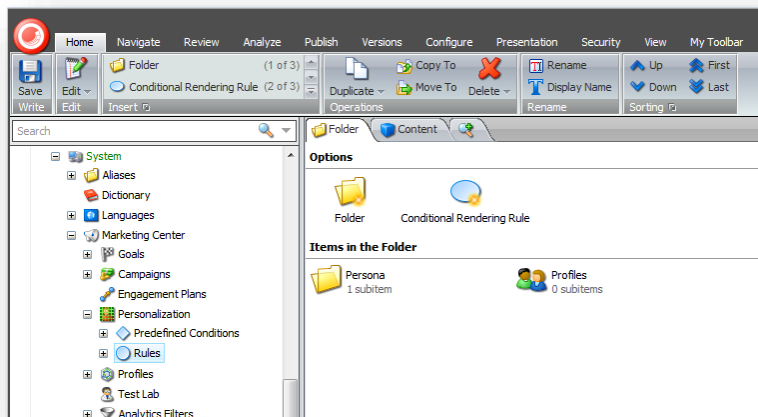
Home Navigate Review Analyze Publish Versions Configure Presentation Security View My Toolbar

Save
Write

Edit
Edit

Folder (1 of 3)
Conditional Rendering Rule (2 of 3)
Insert

Duplicate
Copy To
Move To
Delete
Operations

Rename
Display Name
Rename

Up
Down
First
Last
Sorting

Search

System
Aliases
Dictionary
Languages
Marketing Center
Goals
Campaigns
Engagement Plans
Personalization
Predefined Conditions
Rules
Profiles
Test Lab
Analytics Filters

Folder
Content

Options

Folder
Conditional Rendering Rule

Items in the Folder

Persona
1 subitem

Profiles
0 subitems